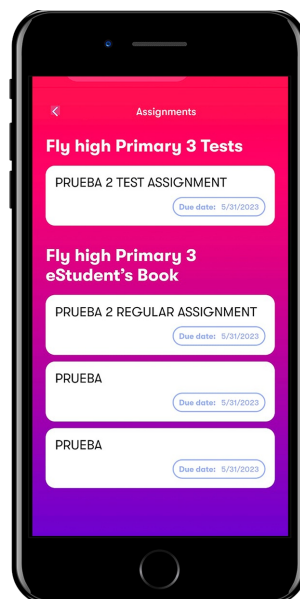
Assignments

Fly high Primary 3 Tests

PRUEBA 2 TEST ASSIGNMENT

Due date: 5/31/2023

Fly high Primary 3 eStudent's Book

PRUEBA 2 REGULAR ASSIGNMENT

Due date: 5/31/2023

PRUEBA

Due date: 5/31/2023

PRUEBA

Due date: 5/31/2023